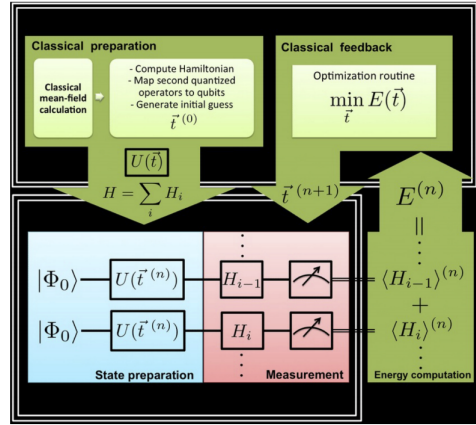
Classical preparation

Classical mean-field calculation

- Compute Hamiltonian
- Map second quantized operators to qubits
- Generate initial guess
$\vec{t}^{\,(0)}$

Classical feedback

Optimization routine
$\min_{\vec{t}} E(\vec{t})$

$U(\vec{t})$

$H = \sum_i H_i$

$\vec{t}^{\,(n+1)}$

$E^{(n)}$

$||$

$\vdots$

$|\Phi_0\rangle$ $U(\vec{t}^{\,(n)})$ $H_{i-1}$ $\langle H_{i-1}\rangle^{(n)}$

$+$

$|\Phi_0\rangle$ $U(\vec{t}^{\,(n)})$ $H_i$ $\langle H_i\rangle^{(n)}$

$\vdots$

State preparation

Measurement

Energy computation